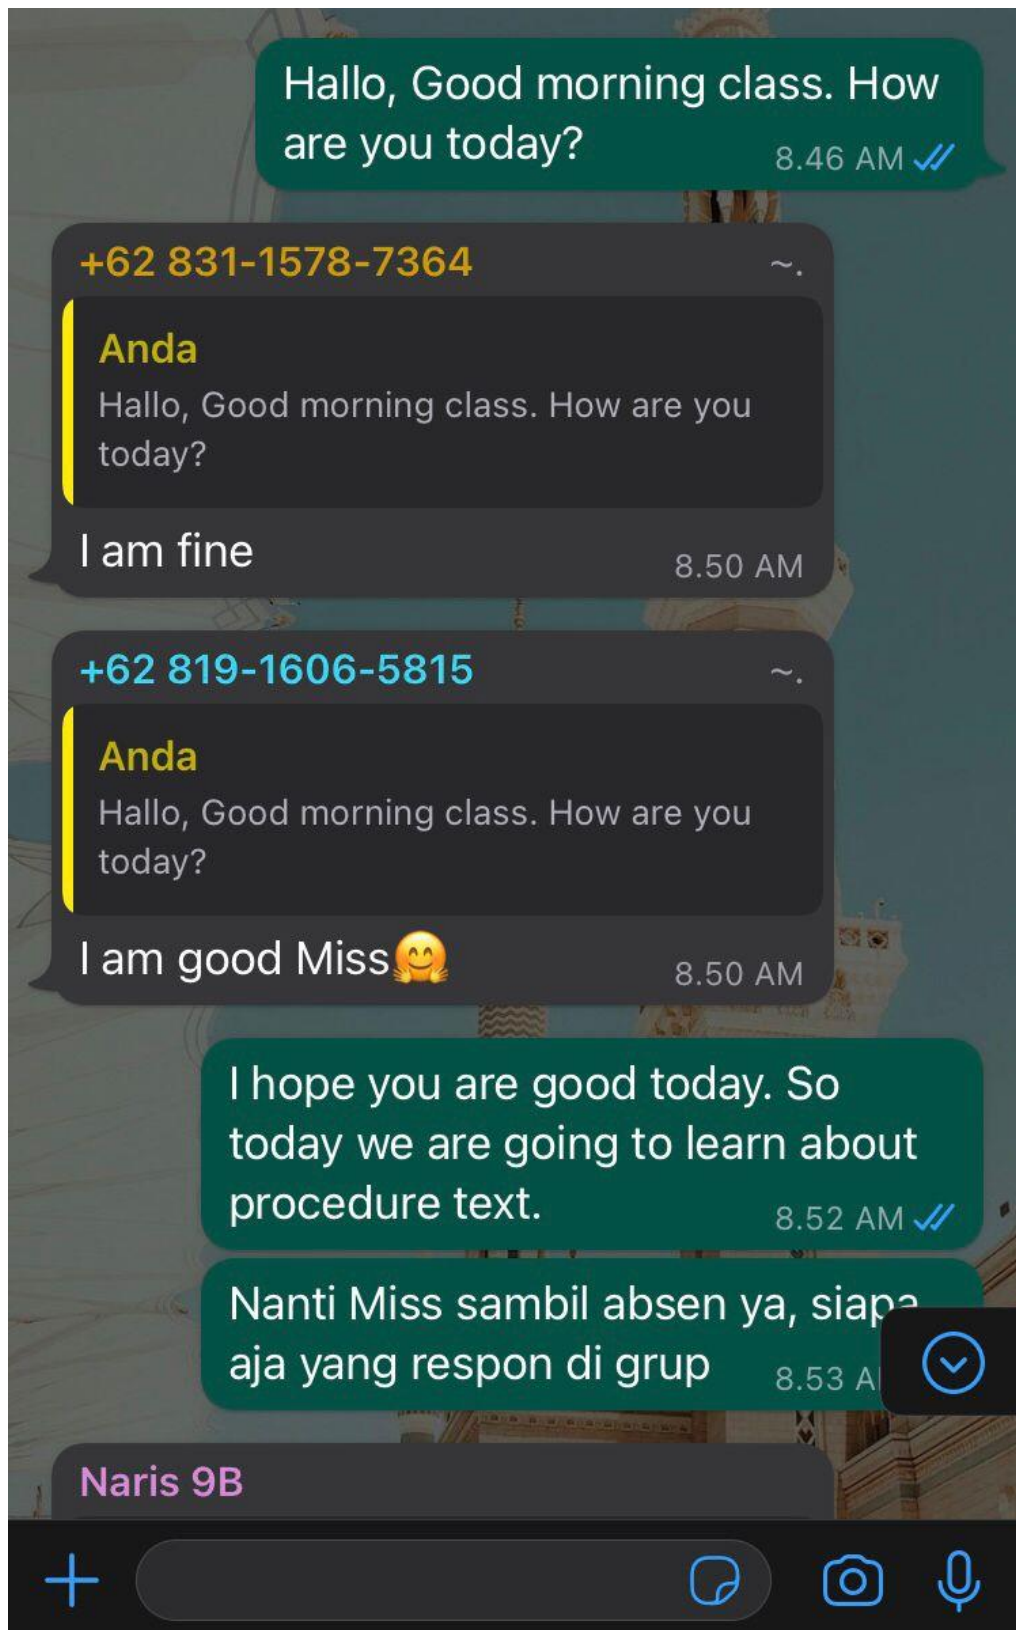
Hallo, Good morning class. How are you today? 8.46 AM

+62 831-1578-7364 ~.

Anda
Hallo, Good morning class. How are you today?

I am fine 8.50 AM

+62 819-1606-5815 ~.

Anda
Hallo, Good morning class. How are you today?

I am good Miss🤗 8.50 AM

I hope you are good today. So today we are going to learn about procedure text. 8.52 AM

Nanti Miss sambil absen ya, siap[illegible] aja yang respon di grup 8.53 A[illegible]

Naris 9B